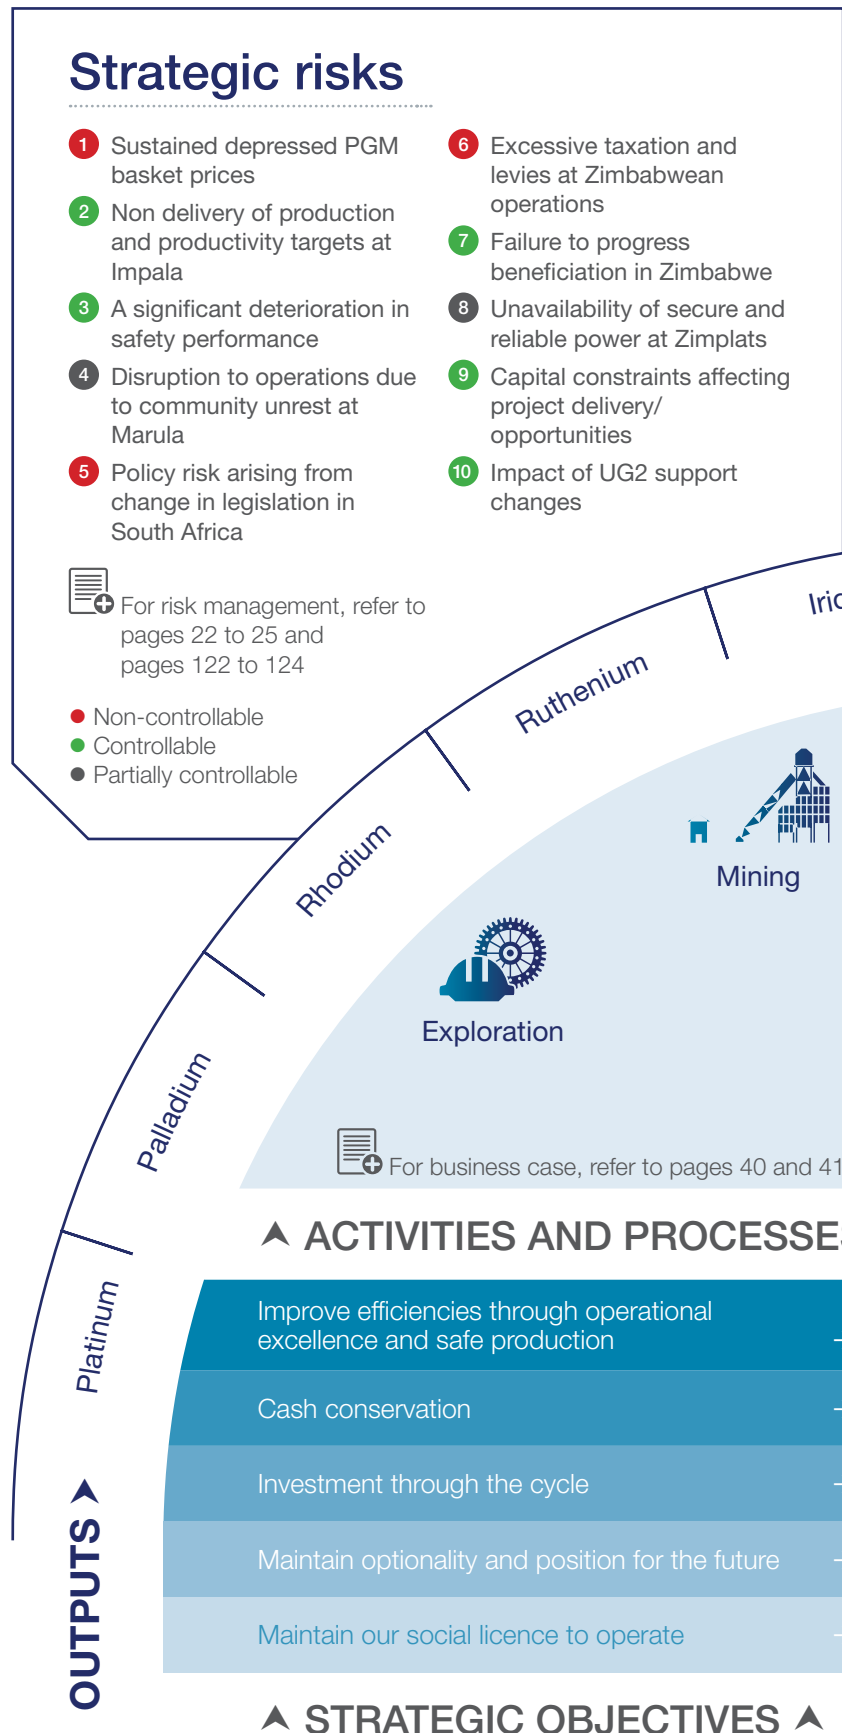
Strategic risks

1 Sustained depressed PGM basket prices

2 Non delivery of production and productivity targets at Impala

3 A significant deterioration in safety performance

4 Disruption to operations due to community unrest at Marula

5 Policy risk arising from change in legislation in South Africa

6 Excessive taxation and levies at Zimbabwean operations

7 Failure to progress beneficiation in Zimbabwe

8 Unavailability of secure and reliable power at Zimplats

9 Capital constraints affecting project delivery/ opportunities

10 Impact of UG2 support changes

For risk management, refer to pages 22 to 25 and pages 122 to 124

Non-controllable
Controllable
Partially controllable

Iri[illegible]

Ruthenium

Rhodium

Palladium

Platinum

Mining

Exploration

For business case, refer to pages 40 and 41

ACTIVITIES AND PROCESSE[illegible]

Improve efficiencies through operational excellence and safe production

Cash conservation

Investment through the cycle

Maintain optionality and position for the future

Maintain our social licence to operate

OUTPUTS

STRATEGIC OBJECTIVES